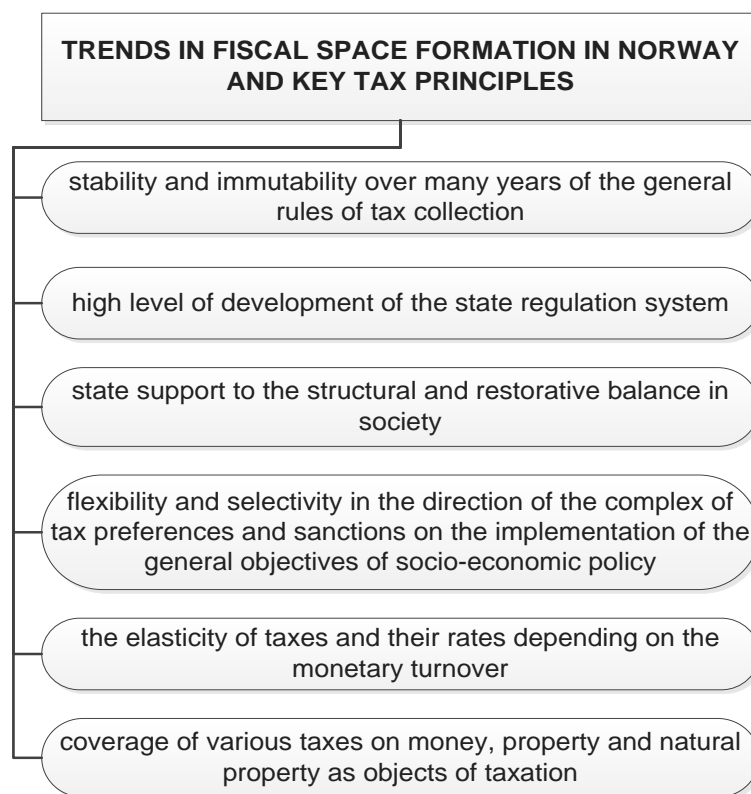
TRENDS IN FISCAL SPACE FORMATION IN NORWAY AND KEY TAX PRINCIPLES

stability and immutability over many years of the general rules of tax collection

high level of development of the state regulation system

state support to the structural and restorative balance in society

flexibility and selectivity in the direction of the complex of tax preferences and sanctions on the implementation of the general objectives of socio-economic policy

the elasticity of taxes and their rates depending on the monetary turnover

coverage of various taxes on money, property and natural property as objects of taxation